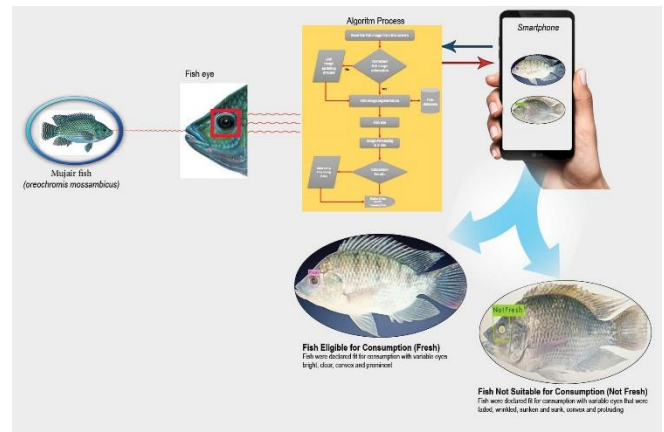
Mujair fish
(oreochromis mossambicus)

Fish eye

Algoritm Process

Read the fish image from the camera

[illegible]

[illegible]

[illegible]

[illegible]

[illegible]

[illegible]

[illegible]

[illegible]

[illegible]

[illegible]

Smartphone

NotFresh

Fish Eligible for Consumption (Fresh)
Fish were declared fit for consumption with variable eyes bright, clear, convex and prominent

Fish Not Suitable for Consumption (Not Fresh)
Fish were declared fit for consumption with variable eyes that were faded, wrinkled, sunken and sunk, convex and protruding